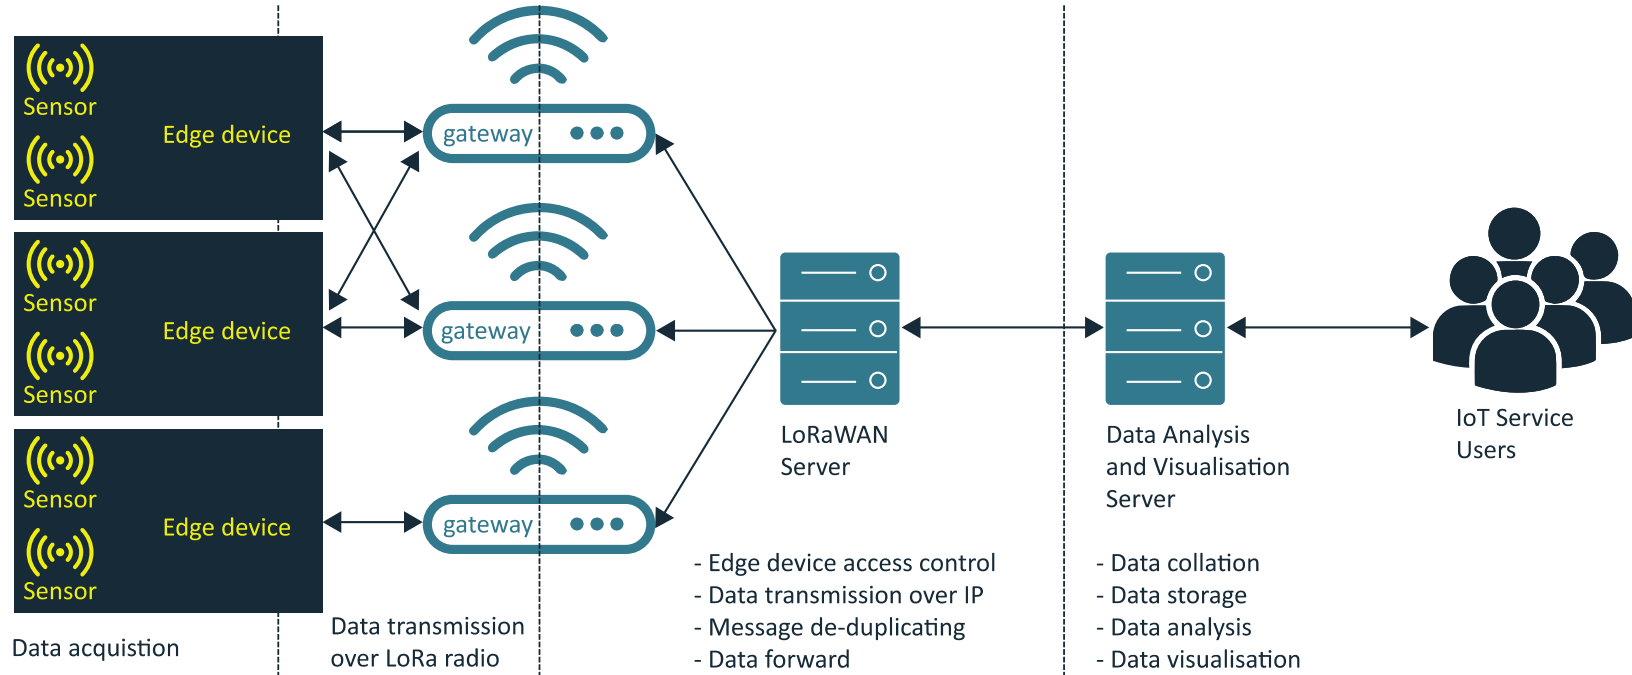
Sensor
Sensor
Edge device

Sensor
Sensor
Edge device

Sensor
Sensor
Edge device

gateway
gateway
gateway

LoRaWAN Server

Data Analysis and Visualisation Server

IoT Service Users

Data acquistion

Data transmission over LoRa radio

- Edge device access control
- Data transmission over IP
- Message de-duplicating
- Data forward

- Data collation
- Data storage
- Data analysis
- Data visualisation